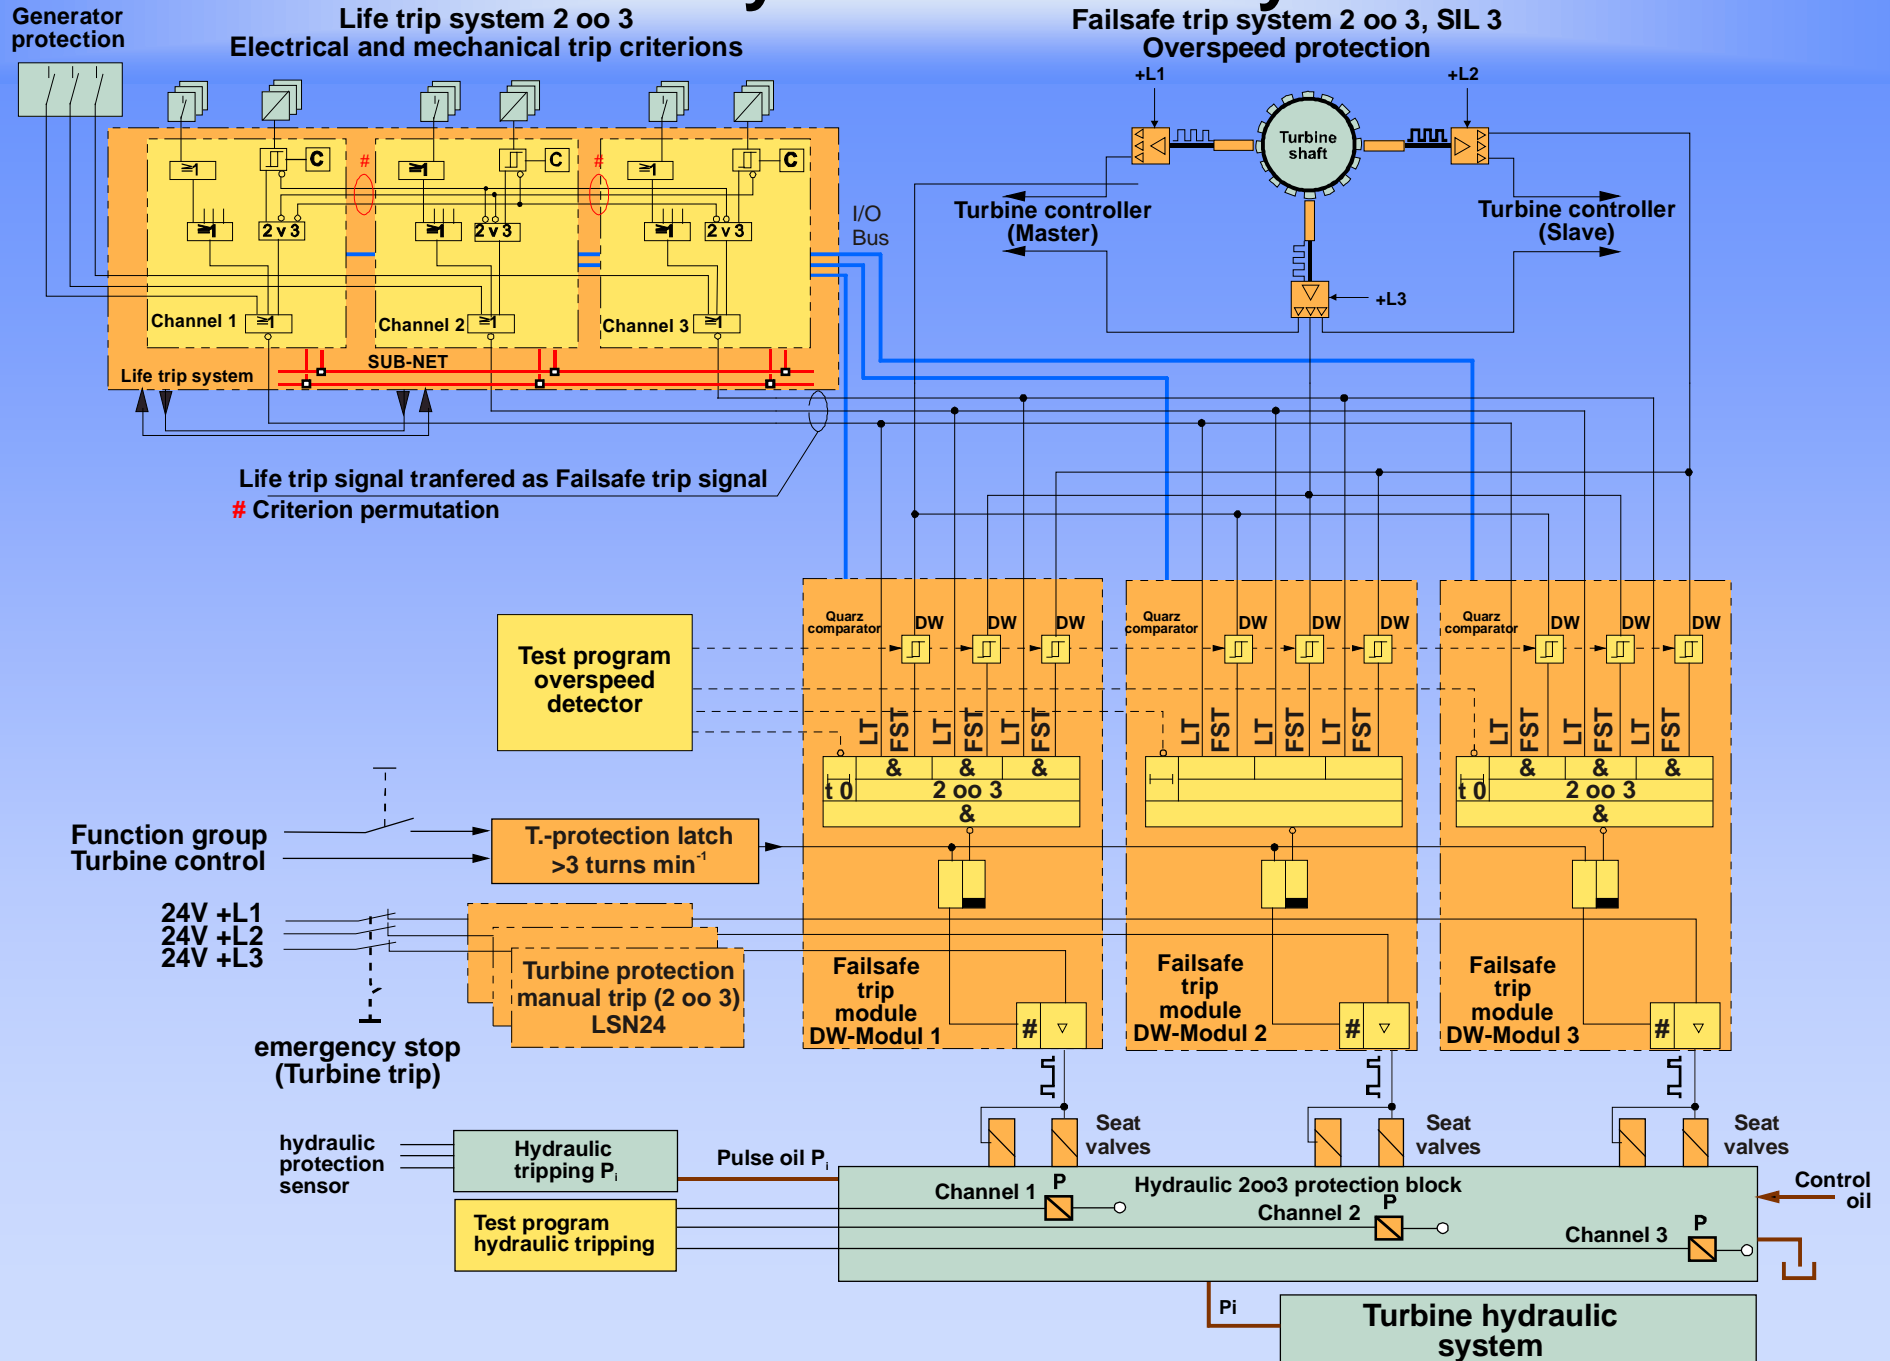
Generator protection

Life trip system 2 oo 3
Electrical and mechanical trip criterions

Failsafe trip system 2 oo 3, SIL 3
Overspeed protection

+L1 +L2

Turbine shaft

C C C

# #

≥1 ≥1 ≥1

2 v 3 2 v 3 2 v 3

I/O Bus

Turbine controller (Master)

Turbine controller (Slave)

+L3

Channel 1 ≥1 Channel 2 ≥1 Channel 3 ≥1

SUB-NET

Life trip system

Life trip signal tranfered as Failsafe trip signal
# Criterion permutation

Quarz comparator DW DW DW
Quarz comparator DW DW DW
Quarz comparator DW DW DW

Test program overspeed detector

LT FST LT FST LT FST
LT FST LT FST LT FST
LT FST LT FST LT FST

& & &
t 0 2 oo 3
&

t 0 2 oo 3
& & &
&

Function group Turbine control

T.-protection latch >3 turns min$^{-1}$

24V +L1
24V +L2
24V +L3

Turbine protection manual trip (2 oo 3) LSN24

emergency stop (Turbine trip)

Failsafe trip module DW-Modul 1 # ▽
Failsafe trip module DW-Modul 2 # ▽
Failsafe trip module DW-Modul 3 # ▽

Seat valves
Seat valves
Seat valves

hydraulic protection sensor

Hydraulic tripping P$_i$

Pulse oil P$_i$

Test program hydraulic tripping

Channel 1 P
Hydraulic 2oo3 protection block
Channel 2 P
Channel 3 P

Control oil

Pi

Turbine hydraulic system